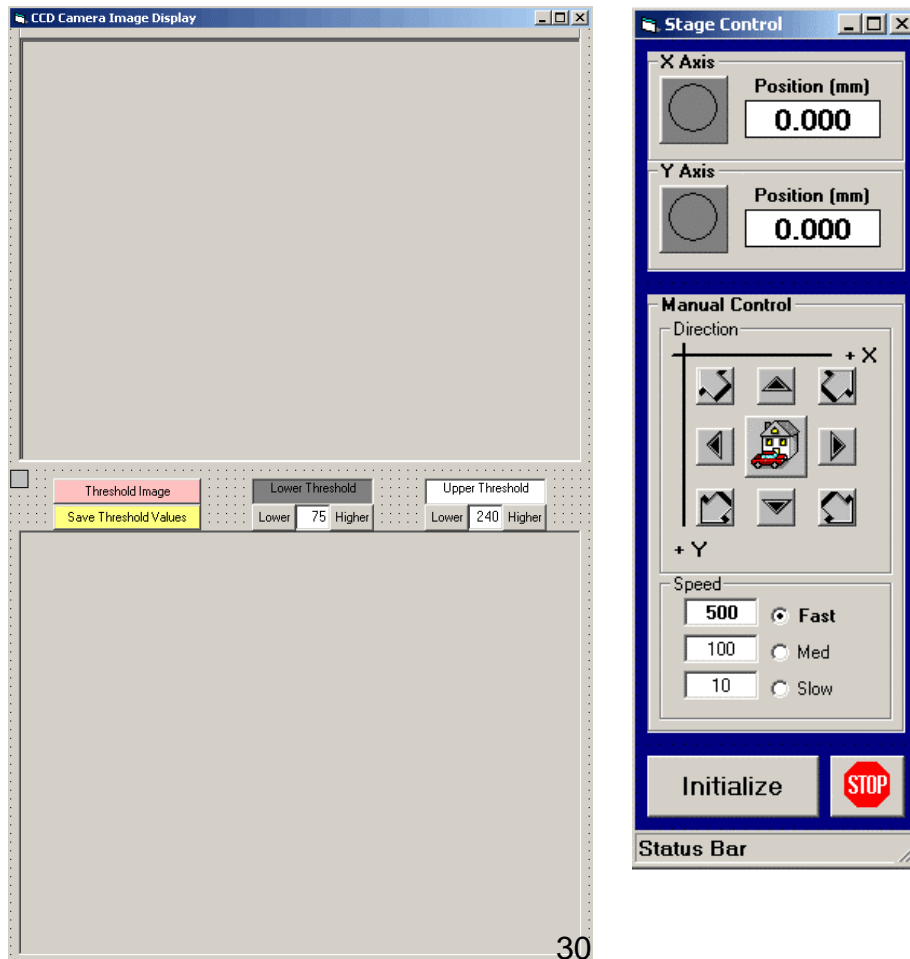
CCD Camera Image Display

Threshold Image
Save Threshold Values

Lower Threshold
Lower 75 Higher

Upper Threshold
Lower 240 Higher

30

Stage Control

X Axis
Position (mm)
0.000

Y Axis
Position (mm)
0.000

Manual Control
Direction
+ X
+ Y

Speed
500 Fast
100 Med
10 Slow

Initialize
STOP

Status Bar